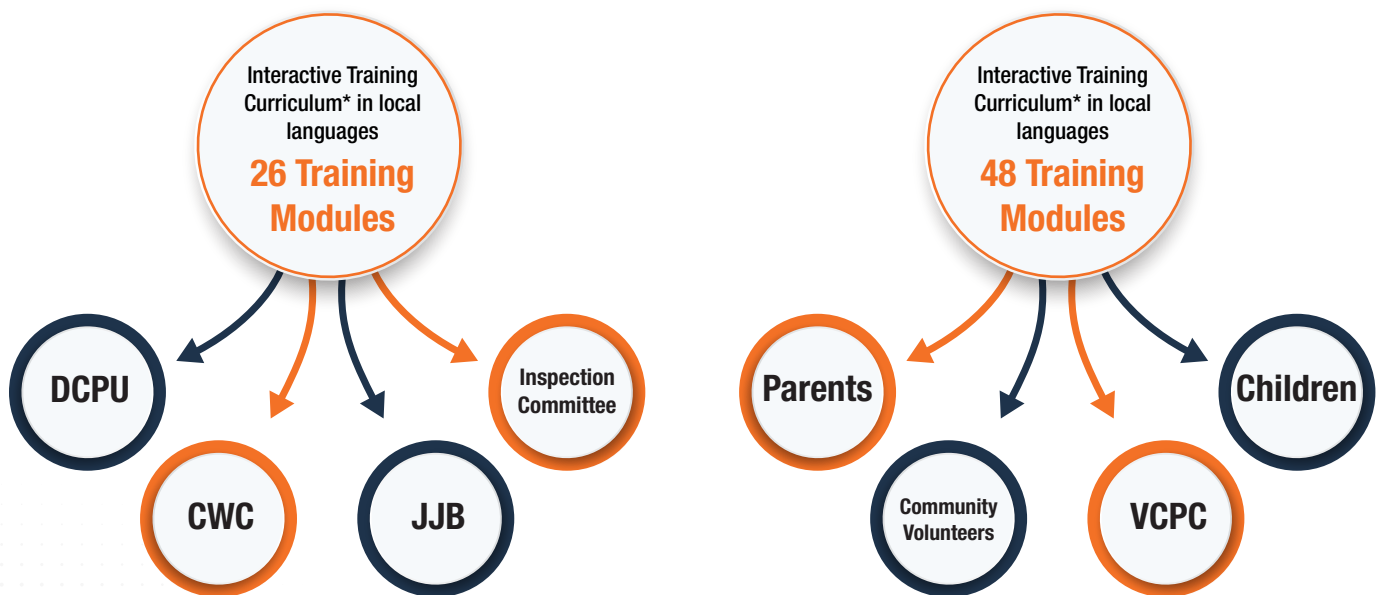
Interactive Training Curriculum* in local languages
26 Training Modules

DCPU

CWC

JJB

Inspection Committee

Interactive Training Curriculum* in local languages
48 Training Modules

Parents

Community Volunteers

VCPC

Children